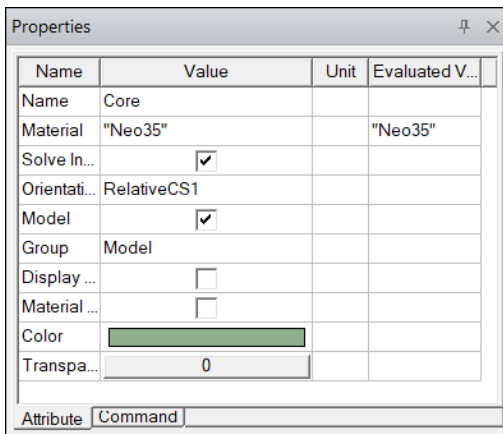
Properties

| Name | Value | Unit | Evaluated V... |
|---|---|---|---|
| Name | Core | | |
| Material | "Neo35" | | "Neo35" |
| Solve In... | ☑ | | |
| Orientati... | RelativeCS1 | | |
| Model | ☑ | | |
| Group | Model | | |
| Display ... | ☐ | | |
| Material ... | ☐ | | |
| Color | | | |
| Transpa... | 0 | | |

Attribute | Command